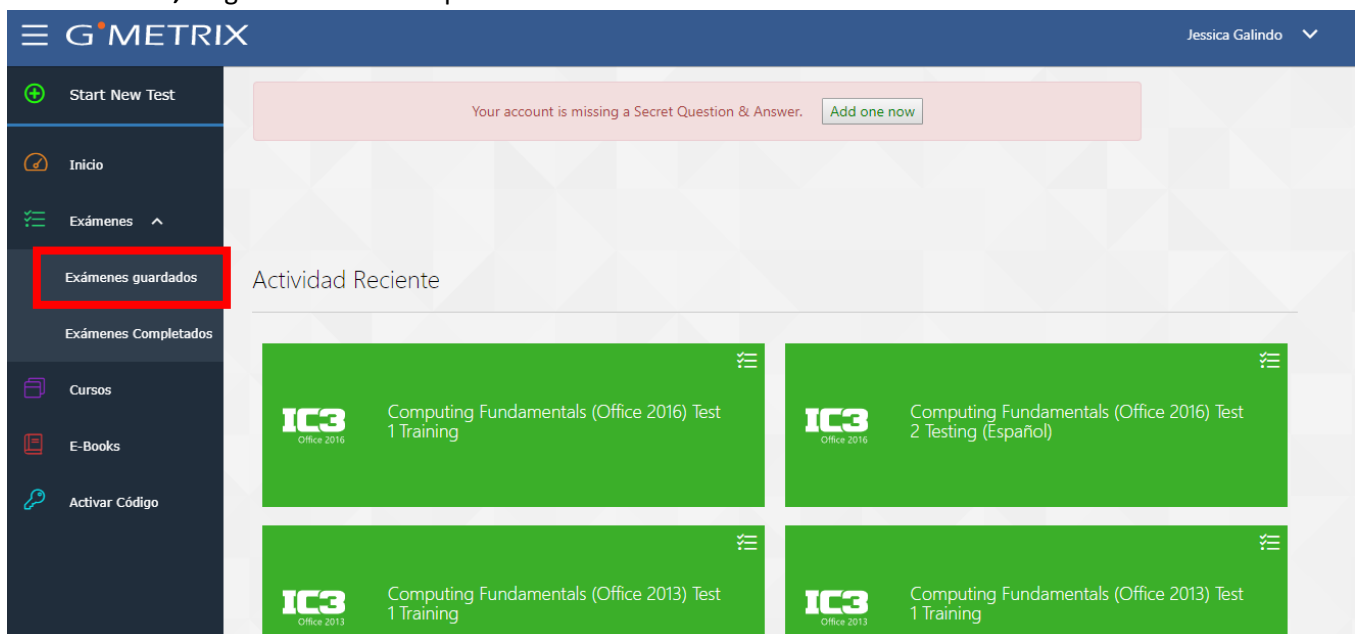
G°METRIX

Jessica Galindo

Start New Test

Inicio

Exámenes

Exámenes guardados

Exámenes Completados

Cursos

E-Books

Activar Código

Your account is missing a Secret Question & Answer. Add one now

Actividad Reciente

IC3 Office 2016
Computing Fundamentals (Office 2016) Test 1 Training

IC3 Office 2016
Computing Fundamentals (Office 2016) Test 2 Testing (Español)

IC3 Office 2013
Computing Fundamentals (Office 2013) Test 1 Training

IC3 Office 2013
Computing Fundamentals (Office 2013) Test 1 Training